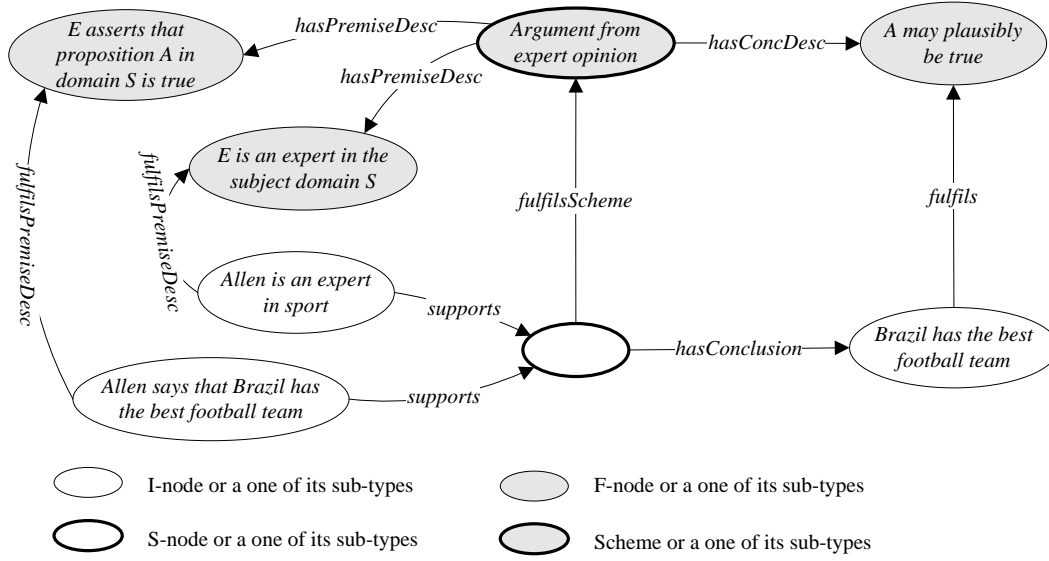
E asserts that proposition A in domain S is true

hasPremiseDesc

Argument from expert opinion

hasConcDesc

A may plausibly be true

hasPremiseDesc

E is an expert in the subject domain S

fulfilsPremiseDesc

fulfilsPremiseDesc

fulfilsScheme

fulfils

Allen is an expert in sport

supports

hasConclusion

Brazil has the best football team

Allen says that Brazil has the best football team

supports

I-node or a one of its sub-types

F-node or a one of its sub-types

S-node or a one of its sub-types

Scheme or a one of its sub-types